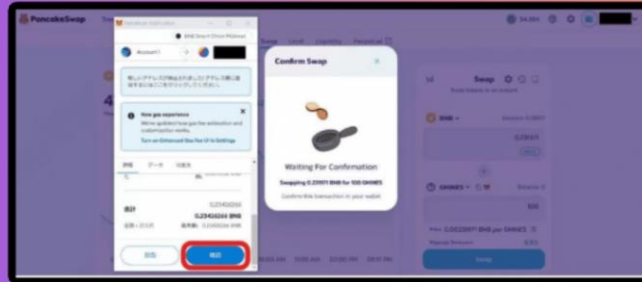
PancakeSwap

MetaMask Notification

BNB Smart Chain Mainnet

Account1

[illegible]

New gas experience

We've updated how gas fee estimation and customization works.

Turn on Enhanced Gas Fee UI in Settings

詳細 データ 16進

0.23420266

合計

0.23420266 BNB

拒否

確認

Confirm Swap

Waiting For Confirmation

Swapping 0.23971 BNB for 100 GHINES

Confirm this transaction in your wallet

Swap

Trade tokens in an instant

BNB

0.23971

GHINES

100

Price 0.0023971 BNB per GHINES

Swap